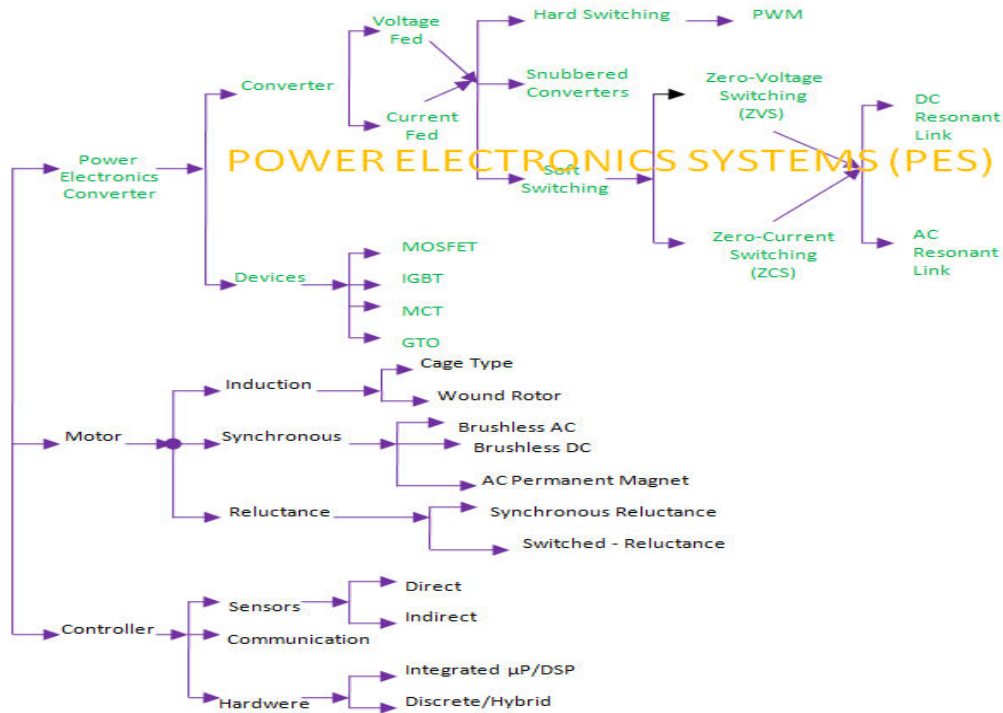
POWER ELECTRONICS SYSTEMS (PES)

Power Electronics Converter

Converter

Voltage Fed

Current Fed

Hard Switching

PWM

Snubbered Converters

Soft Switching

Zero-Voltage Switching (ZVS)

Zero-Current Switching (ZCS)

DC Resonant Link

AC Resonant Link

Devices

MOSFET

IGBT

MCT

GTO

Motor

Induction

Cage Type

Wound Rotor

Synchronous

Brushless AC

Brushless DC

AC Permanent Magnet

Reluctance

Synchronous Reluctance

Switched - Reluctance

Controller

Sensors

Direct

Indirect

Communication

Hardwere

Integrated µP/DSP

Discrete/Hybrid